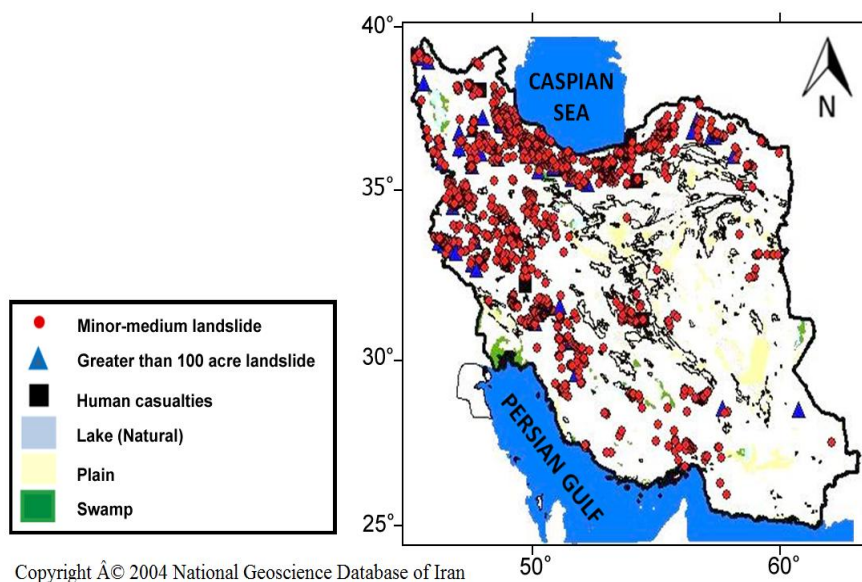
40°
35°
30°
25°
50°
60°
CASPIAN SEA
N
PERSIAN GULF

Minor-medium landslide
Greater than 100 acre landslide
Human casualties
Lake (Natural)
Plain
Swamp

Copyright Â© 2004 National Geoscience Database of Iran